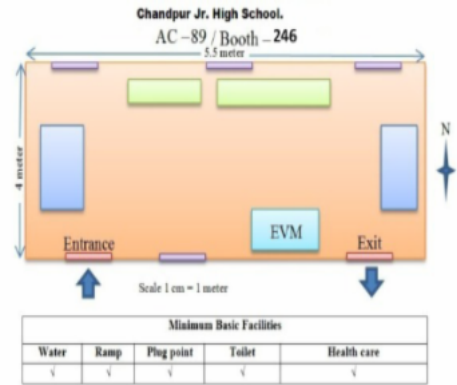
Chandpur Jr. High School.

AC –89 / Booth – 246

5.5 meter

4 meter

N

EVM

Entrance

Exit

Scale 1 cm = 1 meter

| Minimum Basic Facilities | | | | |
|---|---|---|---|---|
| Water | Ramp | Plug point | Toilet | Health care |
| √ | √ | √ | √ | √ |